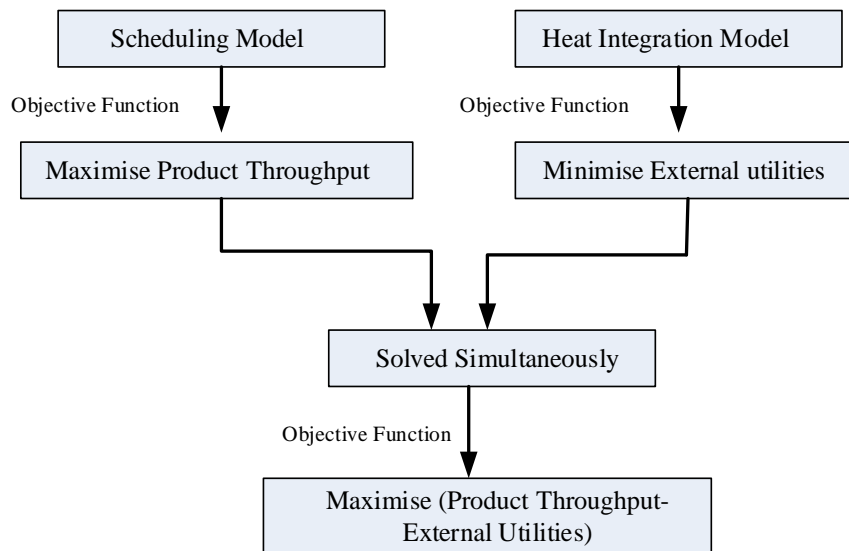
Scheduling Model

Heat Integration Model

Objective Function

Objective Function

Maximise Product Throughput

Minimise External utilities

Solved Simultaneously

Objective Function

Maximise (Product Throughput-External Utilities)